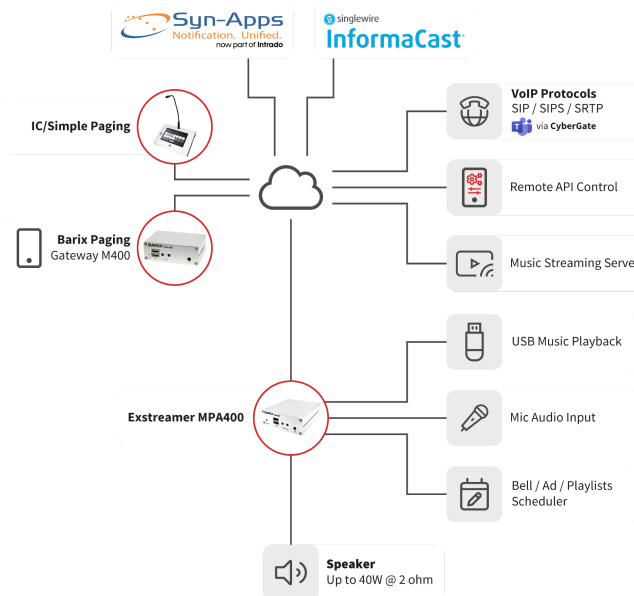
Syn-Apps
Notification. Unified.
now part of Intrado

singlewire
InformaCast

IC/Simple Paging

Barix Paging
Gateway M400

VoIP Protocols
SIP / SIPS / SRTP
via CyberGate

Remote API Control

Music Streaming Serve

USB Music Playback

Exstreamer MPA400

Mic Audio Input

Bell / Ad / Playlists
Scheduler

Speaker
Up to 40W @ 2 ohm